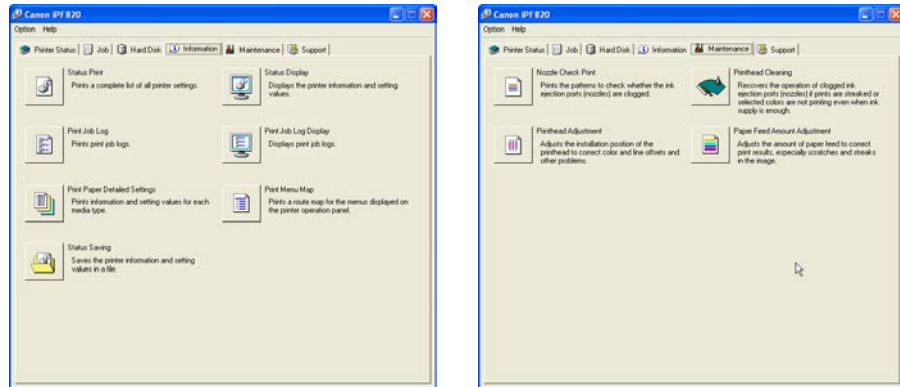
Canon iPF820

Option Help

Printer Status | Job | Hard Disk | Information | Maintenance | Support

Status Print
Prints a complete list of all printer settings.

Status Display
Displays the printer information and setting values.

Print Job Log
Prints print job logs.

Print Job Log Display
Displays print job logs.

Print Paper Detailed Settings
Prints information and setting values for each media type.

Print Menu Map
Prints a route map for the menus displayed on the printer operation panel.

Status Saving
Saves the printer information and setting values in a file.

Canon iPF820

Option Help

Printer Status | Job | Hard Disk | Information | Maintenance | Support

Nozzle Check Print
Prints the patterns to check whether the ink ejection ports (nozzles) are clogged.

Printhead Cleaning
Recovers the operation of clogged ink ejection ports (nozzles) if prints are streaked or selected colors are not printing even when ink supply is enough.

Printhead Adjustment
Adjusts the installation position of the printhead to correct color and line offsets and other problems.

Paper Feed Amount Adjustment
Adjusts the amount of paper feed to correct print results, especially scratches and streaks in the image.